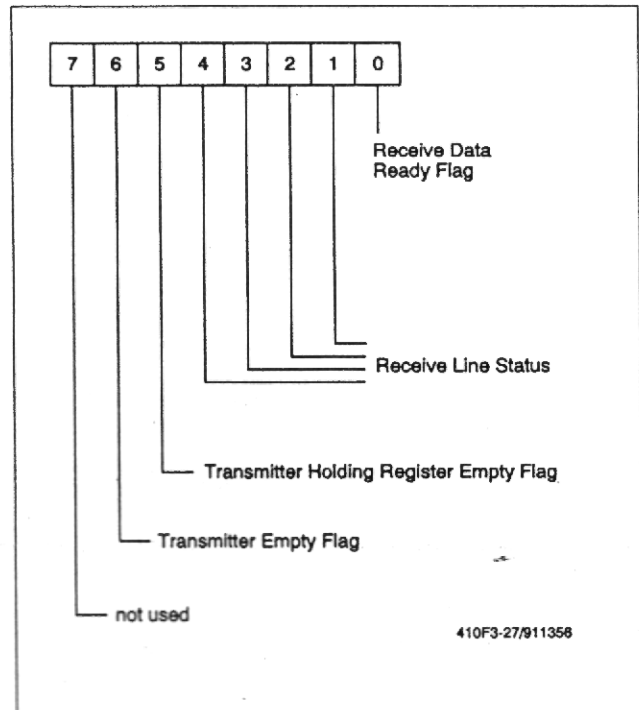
| 7 | 6 | 5 | 4 | 3 | 2 | 1 | 0 |
|---|---|---|---|---|---|---|---|

Receive Data Ready Flag

Receive Line Status

Transmitter Holding Register Empty Flag

Transmitter Empty Flag

not used

410F3-27/911356